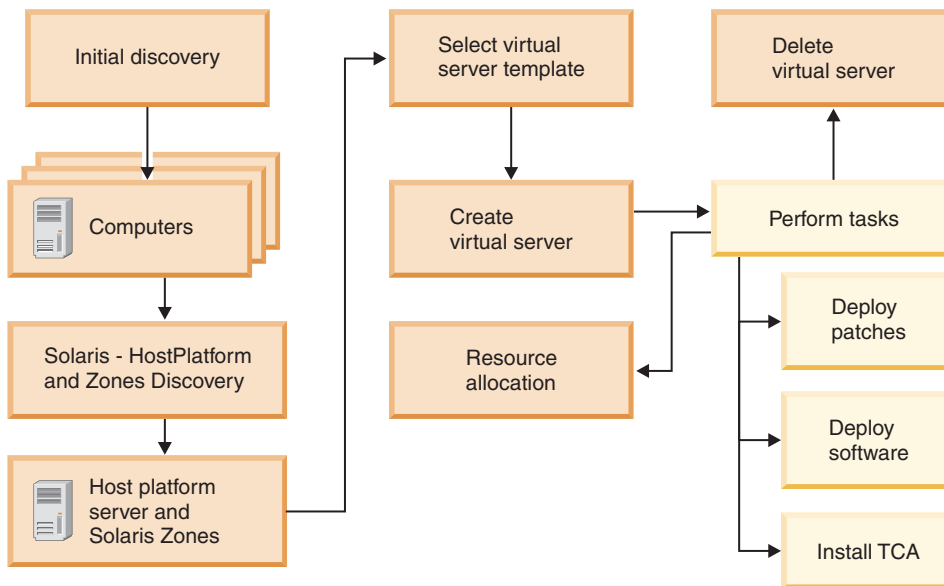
Initial discovery

Computers

Solaris - HostPlatform and Zones Discovery

Host platform server and Solaris Zones

Select virtual server template

Create virtual server

Resource allocation

Delete virtual server

Perform tasks

Deploy patches

Deploy software

Install TCA